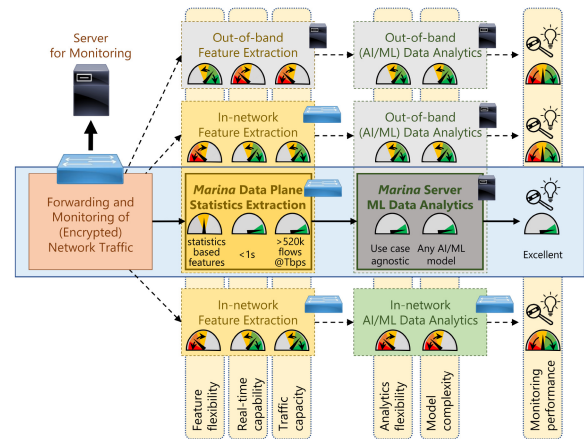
Server for Monitoring

Out-of-band Feature Extraction

Out-of-band (AI/ML) Data Analytics

In-network Feature Extraction

Out-of-band (AI/ML) Data Analytics

Forwarding and Monitoring of (Encrypted) Network Traffic

*Marina* Data Plane Statistics Extraction

statistics based features

<1s

>520k flows @Tbps

*Marina* Server ML Data Analytics

Use case agnostic

Any AI/ML model

Excellent

In-network Feature Extraction

In-network AI/ML Data Analytics

Feature flexibility

Real-time capability

Traffic capacity

Analytics flexibility

Model complexity

Monitoring performance